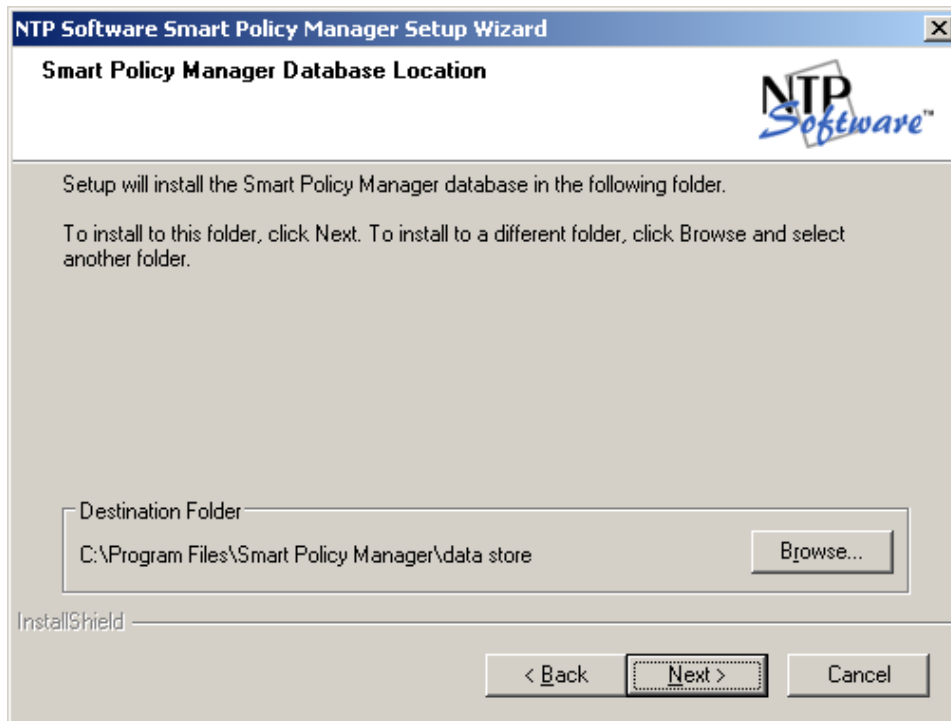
NTP Software Smart Policy Manager Setup Wizard

Smart Policy Manager Database Location

NTP Software™

Setup will install the Smart Policy Manager database in the following folder.

To install to this folder, click Next. To install to a different folder, click Browse and select another folder.

Destination Folder

C:\Program Files\Smart Policy Manager\data store

Browse...

InstallShield

< Back

Next >

Cancel